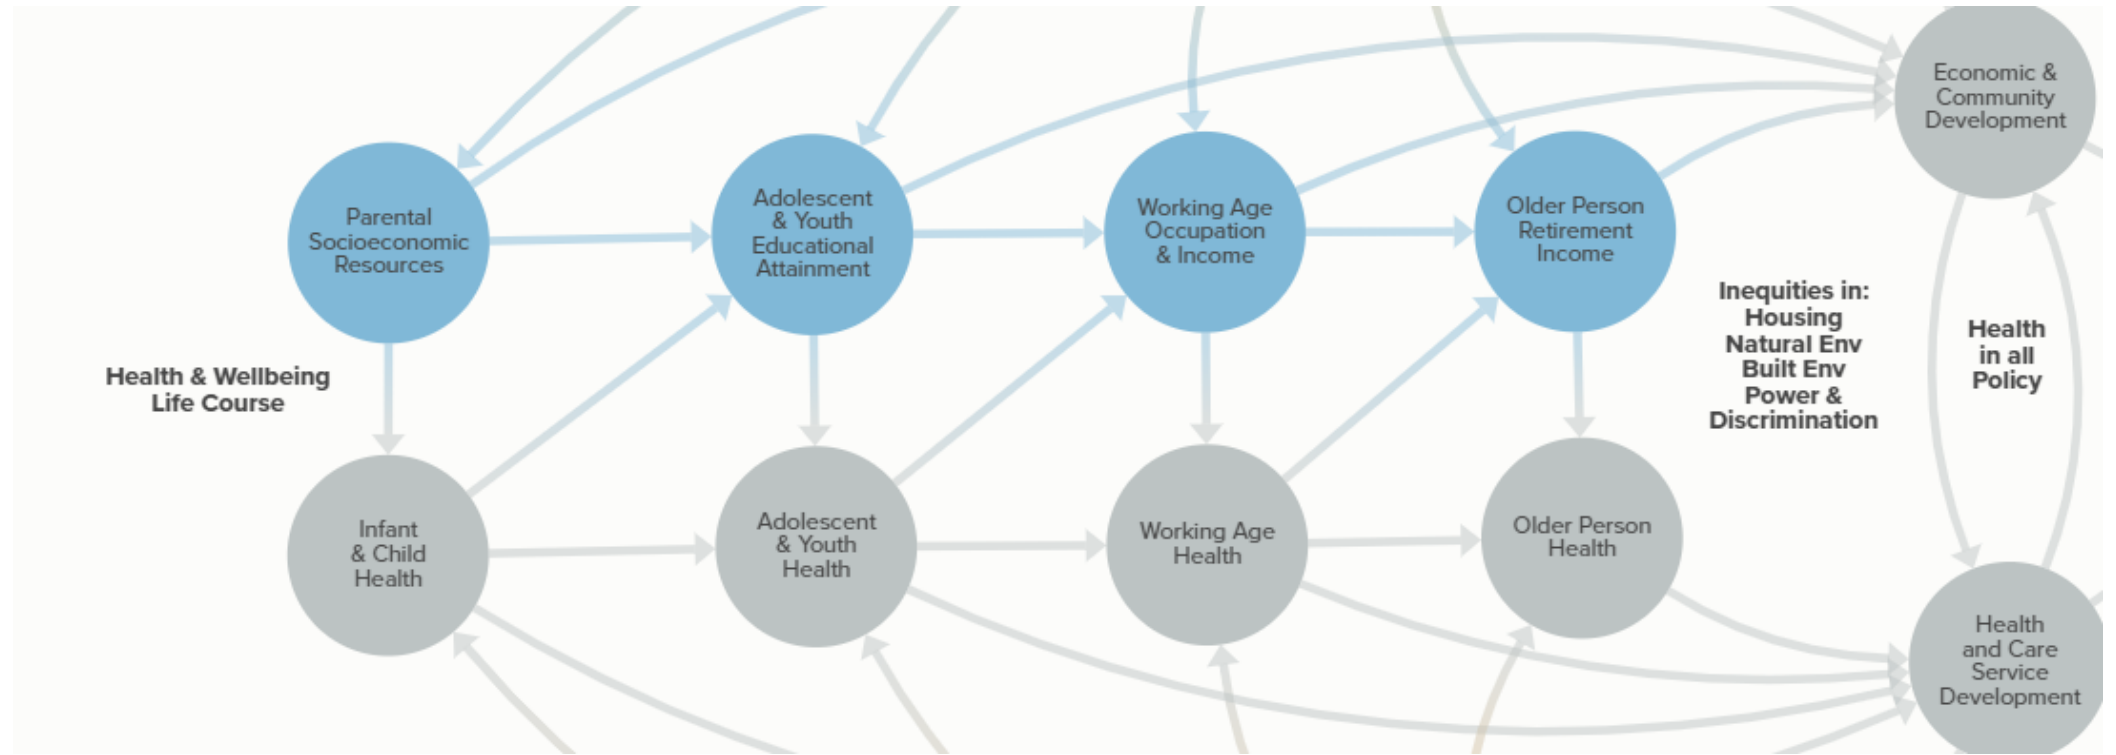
Parental Socioeconomic Resources

Adolescent & Youth Educational Attainment

Working Age Occupation & Income

Older Person Retirement Income

Economic & Community Development

Health & Wellbeing Life Course

Inequities in: Housing Natural Env Built Env Power & Discrimination

Health in all Policy

Infant & Child Health

Adolescent & Youth Health

Working Age Health

Older Person Health

Health and Care Service Development